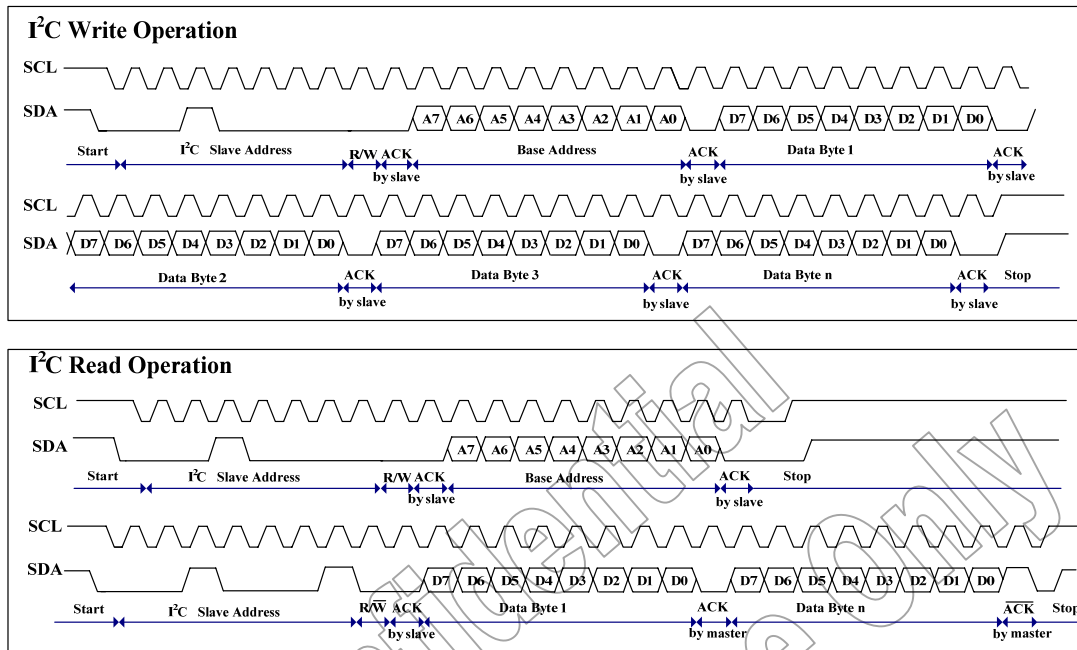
$I^2C$ Write Operation

SCL

SDA

A7 A6 A5 A4 A3 A2 A1 A0 D7 D6 D5 D4 D3 D2 D1 D0

Start $I^2C$ Slave Address R/W ACK by slave Base Address ACK by slave Data Byte 1 ACK by slave

SCL

SDA

D7 D6 D5 D4 D3 D2 D1 D0 D7 D6 D5 D4 D3 D2 D1 D0 D7 D6 D5 D4 D3 D2 D1 D0

Data Byte 2 ACK by slave Data Byte 3 ACK by slave Data Byte n ACK by slave Stop

$I^2C$ Read Operation

SCL

SDA

A7 A6 A5 A4 A3 A2 A1 A0

Start $I^2C$ Slave Address R/W ACK by slave Base Address ACK by slave Stop

SCL

SDA

D7 D6 D5 D4 D3 D2 D1 D0 D7 D6 D5 D4 D3 D2 D1 D0

Start $I^2C$ Slave Address $R/\overline{W}$ ACK by slave Data Byte 1 ACK by master Data Byte n $\overline{ACK}$ by master Stop

Confidential